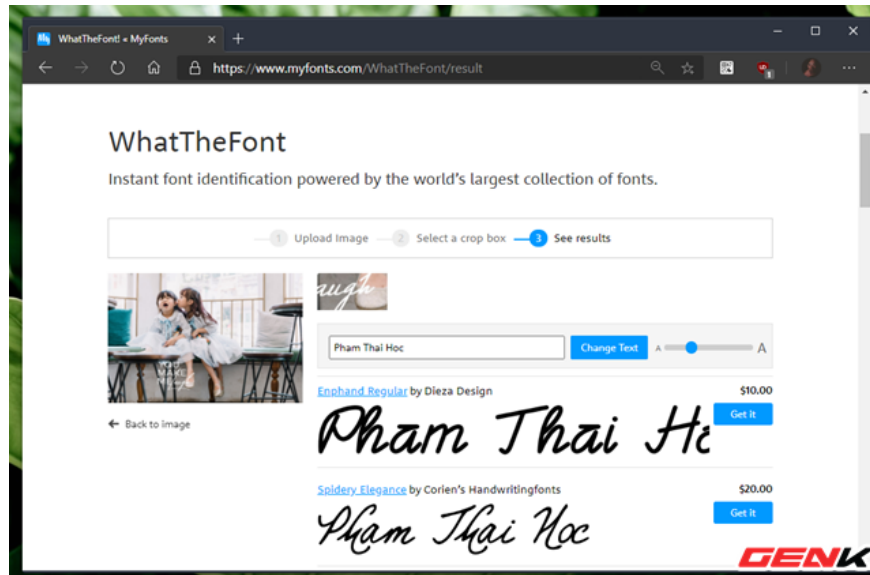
WhatTheFont! « MyFonts

https://www.myfonts.com/WhatTheFont/result

WhatTheFont

Instant font identification powered by the world's largest collection of fonts.

1 Upload Image   2 Select a crop box   3 See results

augh

Phan Thai Hoc

Change Text

A A

← Back to image

Enphand Regular by Dieza Design

$10.00

Get it

Pham Thai H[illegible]

Spidery Elegance by Corien's Handwritingfonts

$20.00

Get it

Pham Thai Hoc

GENK